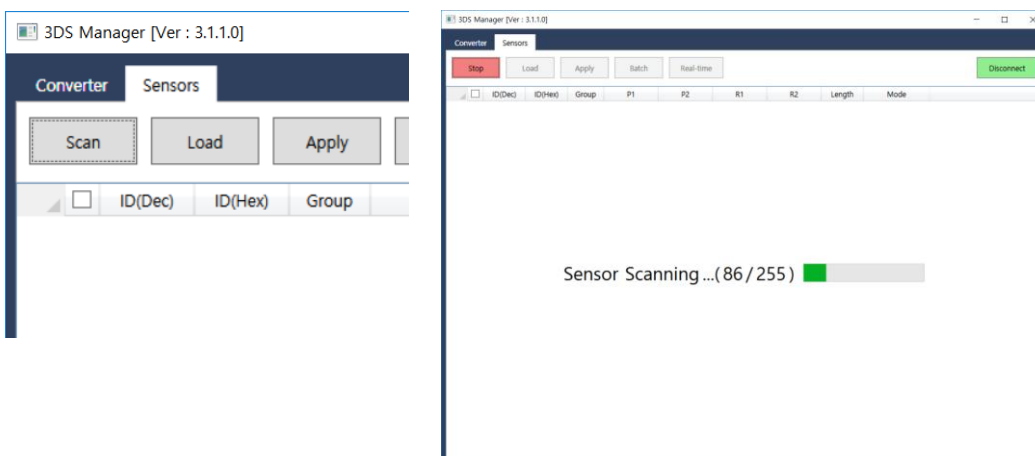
3DS Manager [Ver : 3.1.1.0]

Converter Sensors

Scan Load Apply

| ☐ | ID(Dec) | ID(Hex) | Group |
|---|---|---|---|

3DS Manager [Ver : 3.1.1.0]

Converter Sensors

Stop Load Apply Batch Real-time Disconnect

| ☐ | ID(Dec) | ID(Hex) | Group | P1 | P2 | R1 | R2 | Length | Mode |
|---|---|---|---|---|---|---|---|---|---|

Sensor Scanning ...( 86 / 255 )